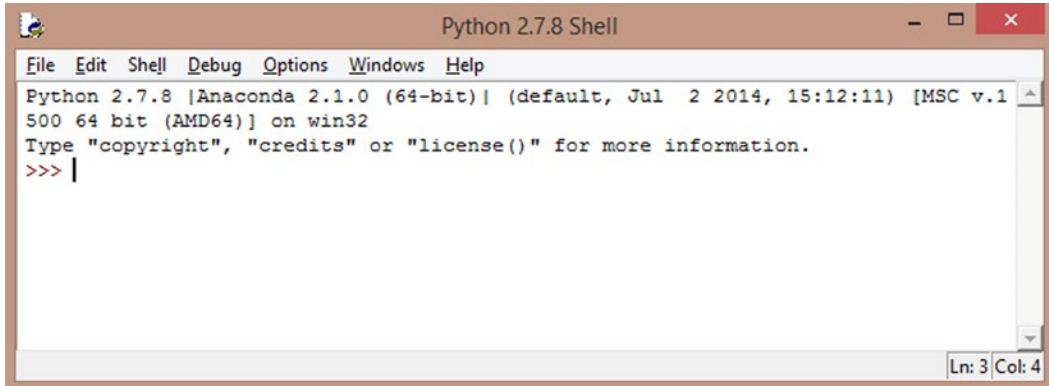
Python 2.7.8 Shell

File Edit Shell Debug Options Windows Help

Python 2.7.8 |Anaconda 2.1.0 (64-bit)| (default, Jul 2 2014, 15:12:11) [MSC v.1500 64 bit (AMD64)] on win32
Type "copyright", "credits" or "license()" for more information.
>>>

Ln: 3 Col: 4